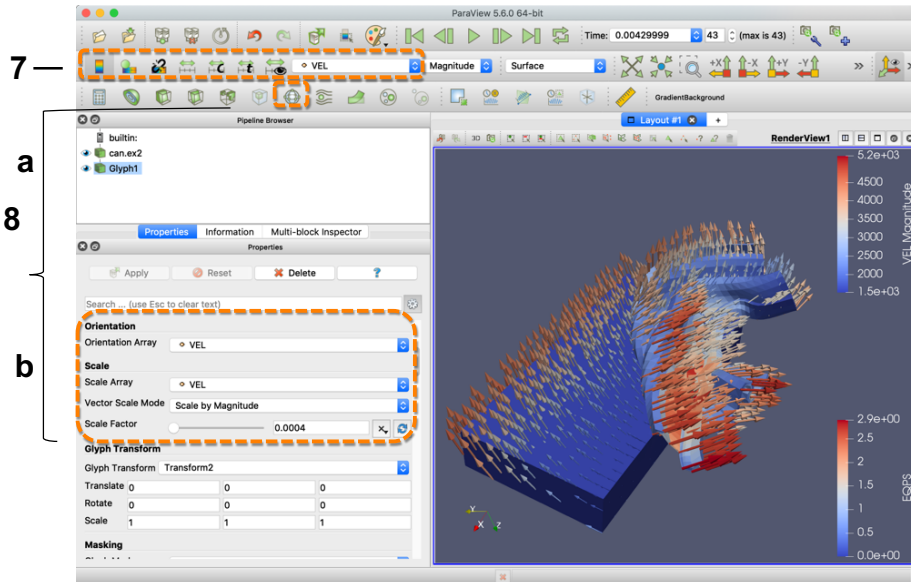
ParaView 5.6.0 64-bit

Time: 0.00429999 43 (max is 43)

7

VEL Magnitude Surface

GradientBackground

a

8

b

Pipeline Browser

builtin:
can.ex2
Glyph1

Properties Information Multi-block Inspector

Properties

Apply Reset Delete ?

Search ... (use Esc to clear text)

Orientation
Orientation Array VEL

Scale
Scale Array VEL
Vector Scale Mode Scale by Magnitude
Scale Factor 0.0004

Glyph Transform
Glyph Transform Transform2

| Translate | 0 | 0 | 0 |
|---|---|---|---|
| Rotate | 0 | 0 | 0 |
| Scale | 1 | 1 | 1 |

Masking

Layout #1 +

3D

RenderView1

5.2e+03
4500
4000
3500
3000
2500
2000
1.5e+03
VEL Magnitude

2.9e+00
2.5
2
1.5
1
0.5
0.0e+00
EQPS

X Y Z